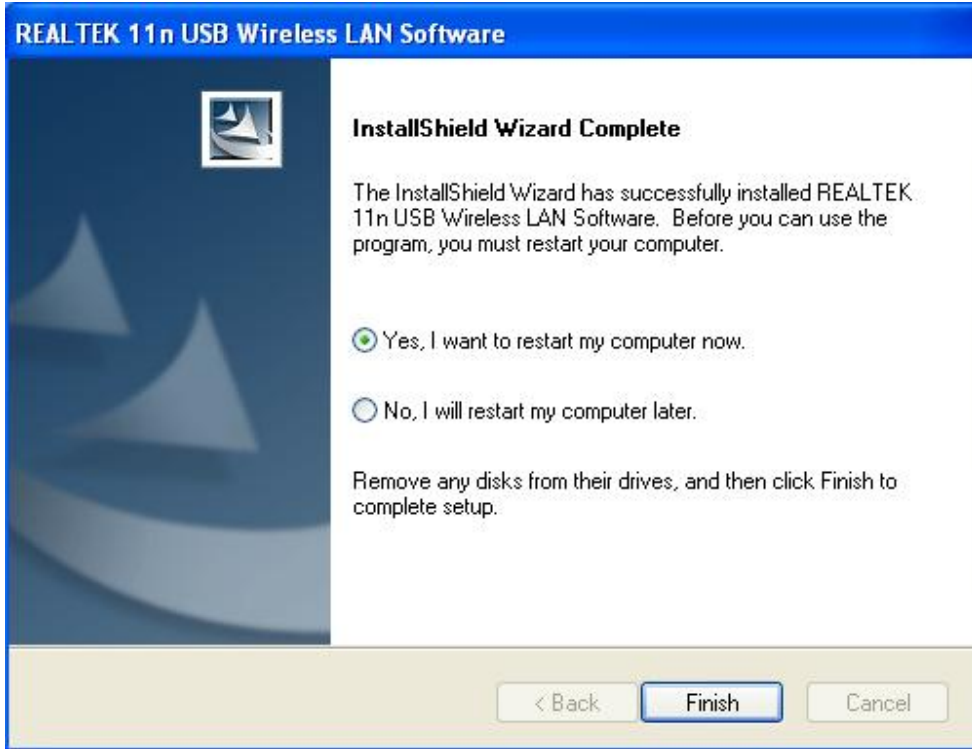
REALTEK 11n USB Wireless LAN Software

InstallShield Wizard Complete

The InstallShield Wizard has successfully installed REALTEK 11n USB Wireless LAN Software. Before you can use the program, you must restart your computer.

Yes, I want to restart my computer now.

No, I will restart my computer later.

Remove any disks from their drives, and then click Finish to complete setup.

< Back
Finish
Cancel